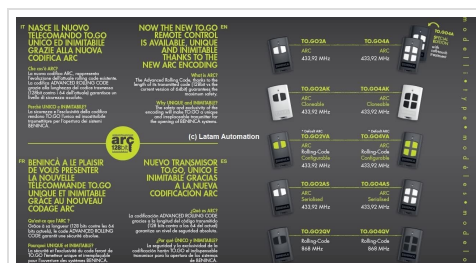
IT NASCE IL NUOVO TELECOMANDO TO.GO UNICO ED INIMITABILE GRAZIE ALLA NUOVA CODIFICA ARC

Che cos'è ARC?
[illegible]

Perché UNICO e INIMITABILE?
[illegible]

EN NOW THE NEW TO.GO REMOTE CONTROL IS AVAILABLE, UNIQUE AND INIMITABLE THANKS TO THE NEW ARC ENCODING

What is ARC?
The Advanced Rolling Code, thanks to the length of its transmitted code (128 bit) is the current version of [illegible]

Why UNIQUE and INIMITABLE?
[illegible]

arc 128 bit

(c) Latam Automation

FR BENINCÀ A LE PLAISIR DE VOUS PRESENTER LA NOUVELLE TÉLÉCOMMANDE TO.GO UNIQUE ET INIMITABLE GRÂCE AU NOUVEAU CODAGE ARC

Qu'est-ce que l'ARC ?
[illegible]

Pourquoi UNIQUE et INIMITABLE?
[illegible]

ES NUEVO TRANSMISOR TO.GO, ÚNICO E INIMITABLE GRACIAS A LA NUEVA CODIFICACIÓN ARC

¿Qué es ARC?
La codificación ADVANCED ROLLING CODE gracias a la longitud del código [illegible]

¿Por qué ÚNICO e INIMITABLE?
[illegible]

TO.GO2A
ARC
433,92 MHz

TO.GO4A
ARC
433,92 MHz

TO.GO2AK
ARC
Clonabile
433,92 MHz

TO.GO4AK
ARC
Clonabile
433,92 MHz

* Default ARC
TO.GO2VA
ARC
Rolling-Code
Configurabile
433,92 MHz

* Default ARC
TO.GO4VA
ARC
Rolling-Code
Configurabile
433,92 MHz

TO.GO2AS
ARC
Serializzati
433,92 MHz

TO.GO4AS
ARC
Serializzati
433,92 MHz

TO.GO2QV
Rolling-Code
868 MHz

TO.GO4QV
Rolling-Code
868 MHz

TO.GO4A
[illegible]